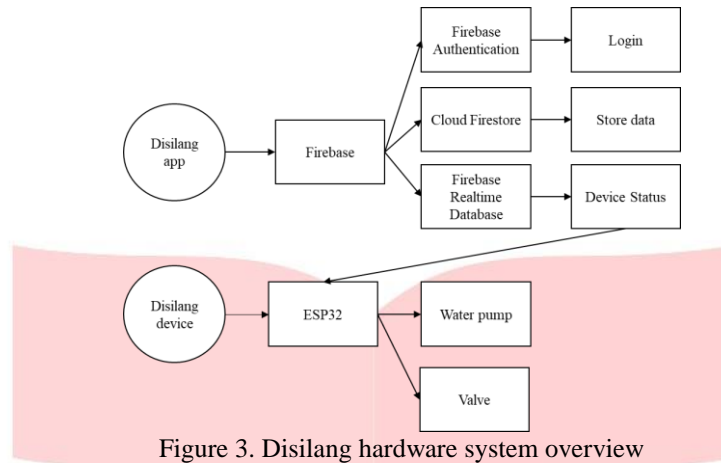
Disilang app

Firebase

Firebase Authentication

Login

Cloud Firestore

Store data

Firebase Realtime Database

Device Status

Disilang device

ESP32

Water pump

Valve

Figure 3. Disilang hardware system overview